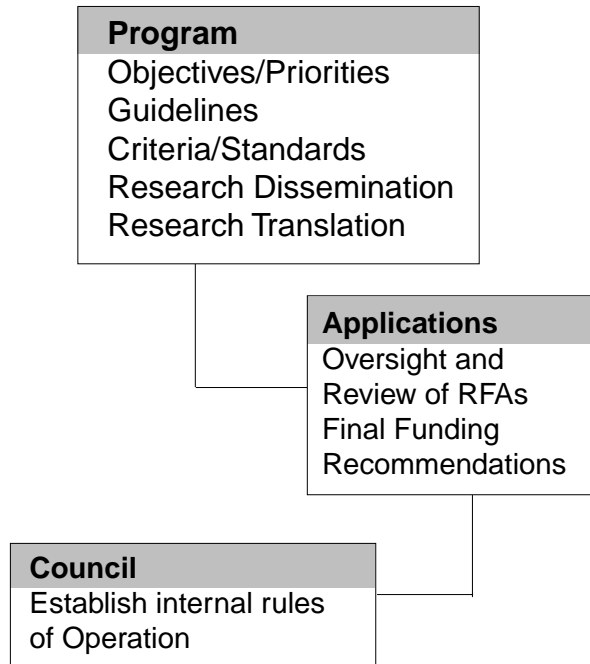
Program
Objectives/Priorities
Guidelines
Criteria/Standards
Research Dissemination
Research Translation

Applications
Oversight and
Review of RFAs
Final Funding
Recommendations

Council
Establish internal rules
of Operation